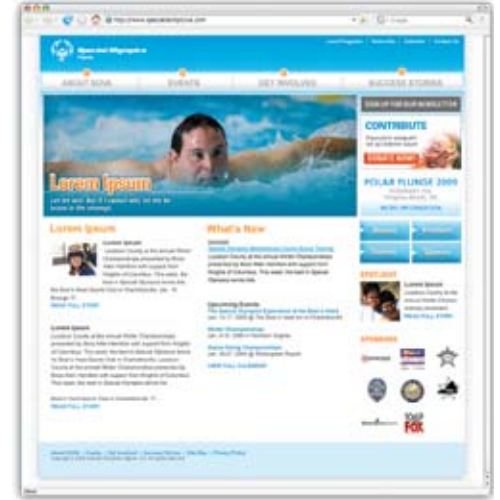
Special Olympics

ABOUT SOVA
EVENTS
GET INVOLVED
SUCCESS STORIES

SIGN UP FOR OUR NEWSLETTER

CONTRIBUTE

DONATE NOW

POLAR PLUNGE 2009

Lorem Ipsum

Lorem Ipsum

What's New

Upcoming Events

SPOTLIGHT

SPONSORS

FOX

Done